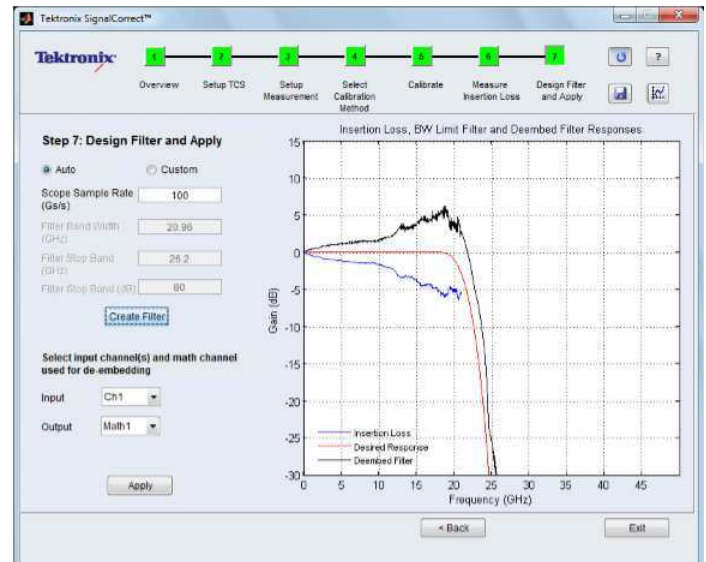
Tektronix SignalCorrect™

Tektronix

1 Overview
2 Setup TCS
3 Setup Measurement
4 Select Calibration Method
5 Calibrate
6 Measure Insertion Loss
7 Design Filter and Apply

?

Step 7: Design Filter and Apply

Auto
Custom

Scope Sample Rate (Gs/s) 100

Filter Band Width (GHz) 20.96

Filter Stop Band (GHz) 25.2

Filter Stop Band (dB) 80

Create Filter

Select input channel(s) and math channel used for de-embedding

Input Ch1

Output Math1

Apply

Insertion Loss, BW Limit Filter and Deembed Filter Responses

15
10
5
0
-5
-10
-15
-20
-25
-30

Gain (dB)

0 5 10 15 20 25 30 35 40 45

Frequency (GHz)

Insertion Loss
Desired Response
Deembed Filter

< Back

Exit